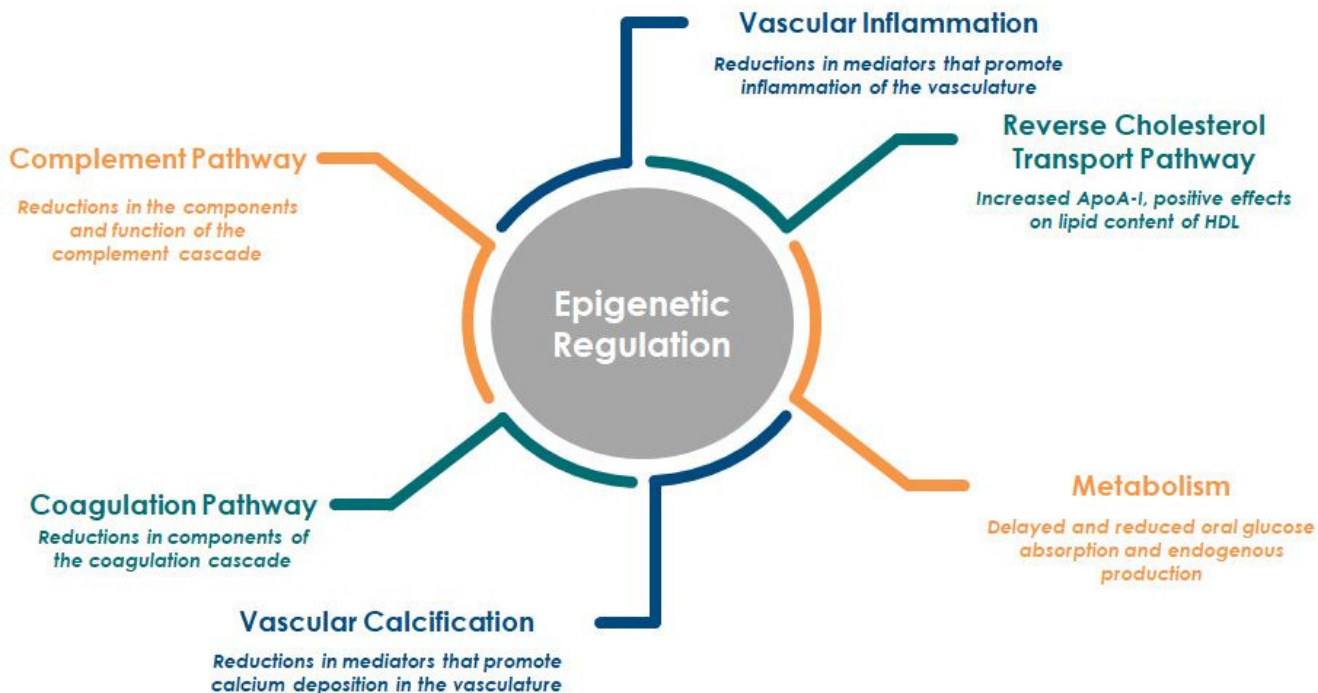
Vascular Inflammation

Reductions in mediators that promote inflammation of the vasculature

Complement Pathway

Reductions in the components and function of the complement cascade

Reverse Cholesterol Transport Pathway

Increased ApoA-I, positive effects on lipid content of HDL

Epigenetic Regulation

Coagulation Pathway

Reductions in components of the coagulation cascade

Metabolism

Delayed and reduced oral glucose absorption and endogenous production

Vascular Calcification

Reductions in mediators that promote calcium deposition in the vasculature